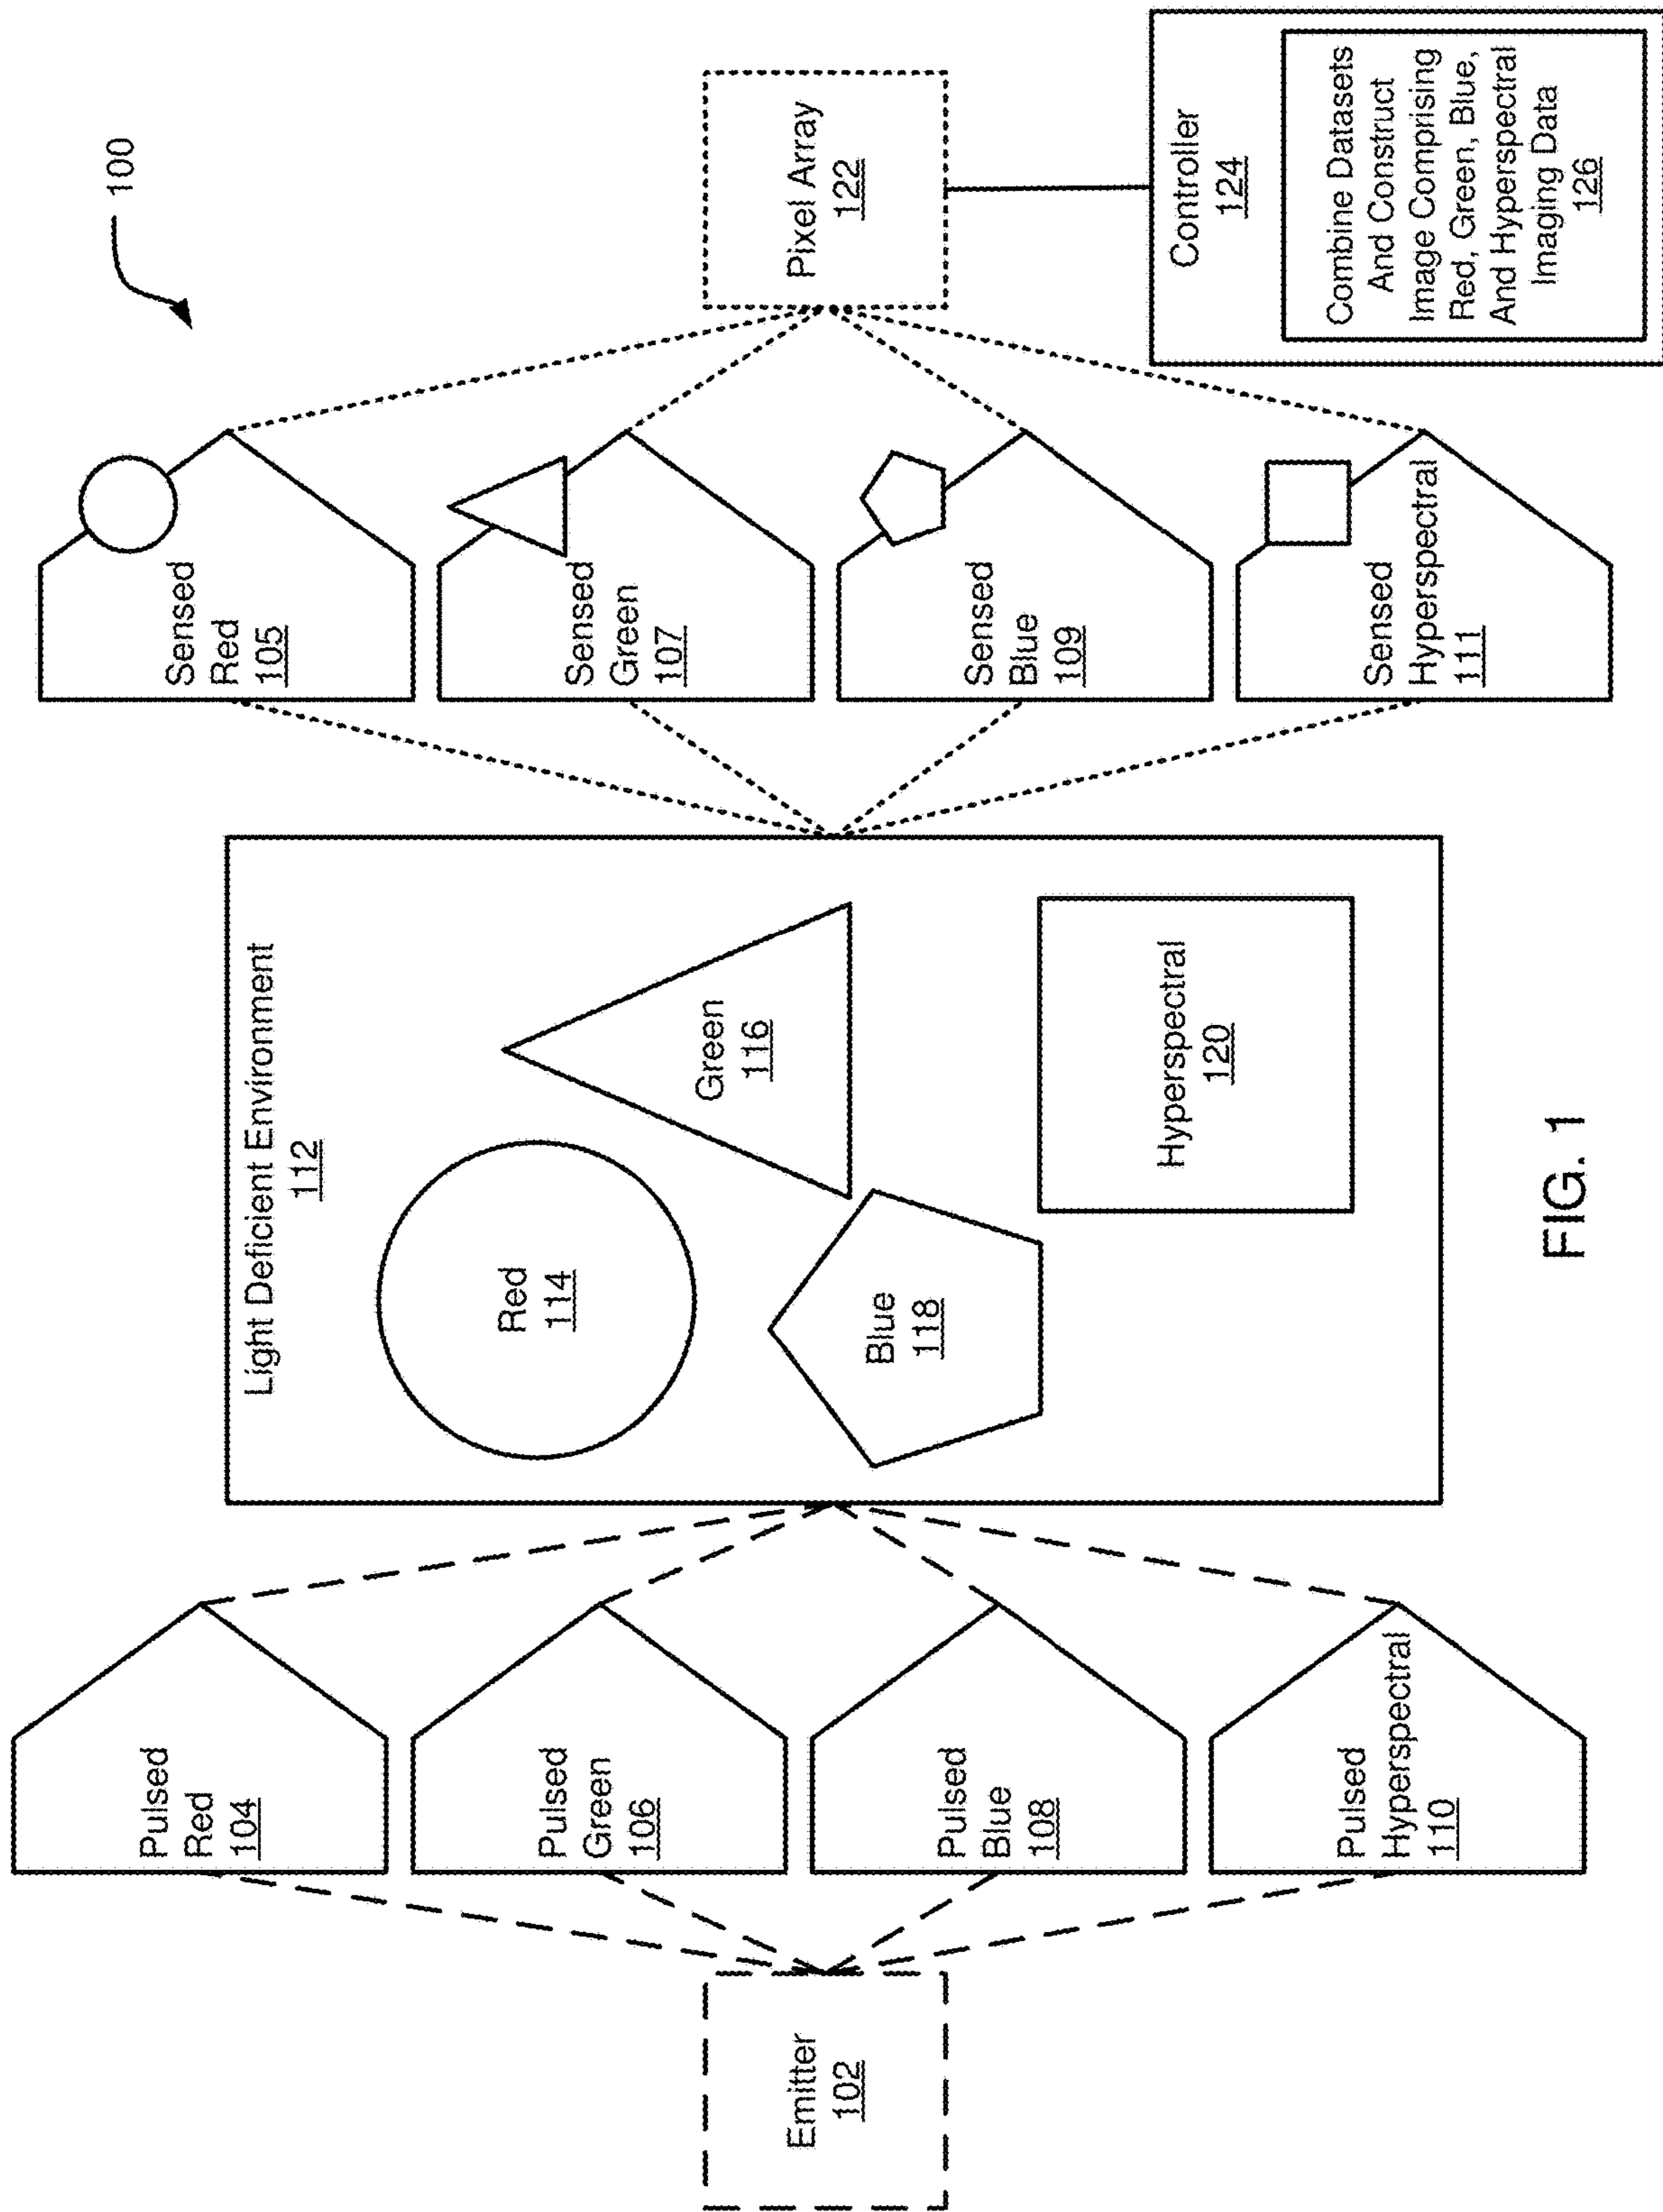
100

Emitter
102

Pulsed
Red
104

Pulsed
Green
106

Pulsed
Blue
108

Pulsed
Hyperspectral
110

Light Deficient Environment
112

Red
114

Green
116

Blue
118

Hyperspectral
120

Sensed
Red
105

Sensed
Green
107

Sensed
Blue
109

Sensed
Hyperspectral
111

Pixel Array
122

Controller
124

Combine Datasets And Construct Image Comprising Red, Green, Blue, And Hyperspectral Imaging Data
126

FIG. 1